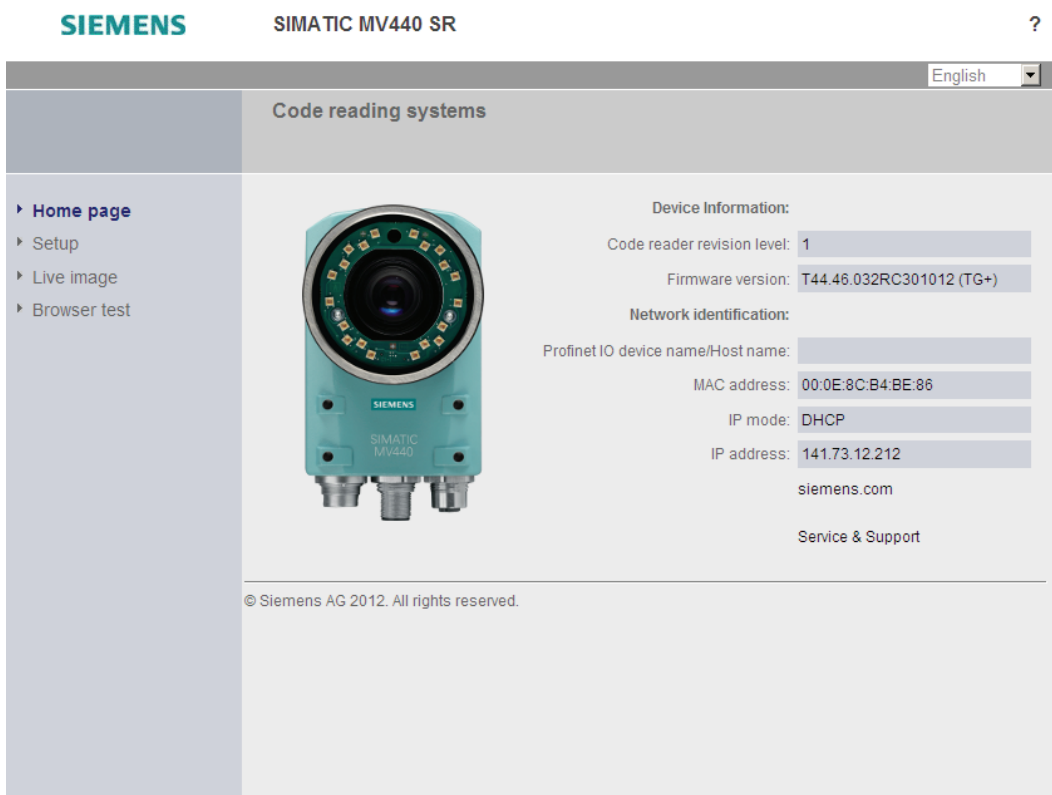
SIEMENS SIMATIC MV440 SR ?

English

Code reading systems

Home page
Setup
Live image
Browser test

SIEMENS
SIMATIC
MV440

Device Information:

| | |
|---|---|
| Code reader revision level: | 1 |
| Firmware version: | T44.46.032RC301012 (TG+) |

Network identification:

| | |
|---|---|
| Profinet IO device name/Host name: | |
| MAC address: | 00:0E:8C:B4:BE:86 |
| IP mode: | DHCP |
| IP address: | 141.73.12.212 |

siemens.com

Service & Support

© Siemens AG 2012. All rights reserved.